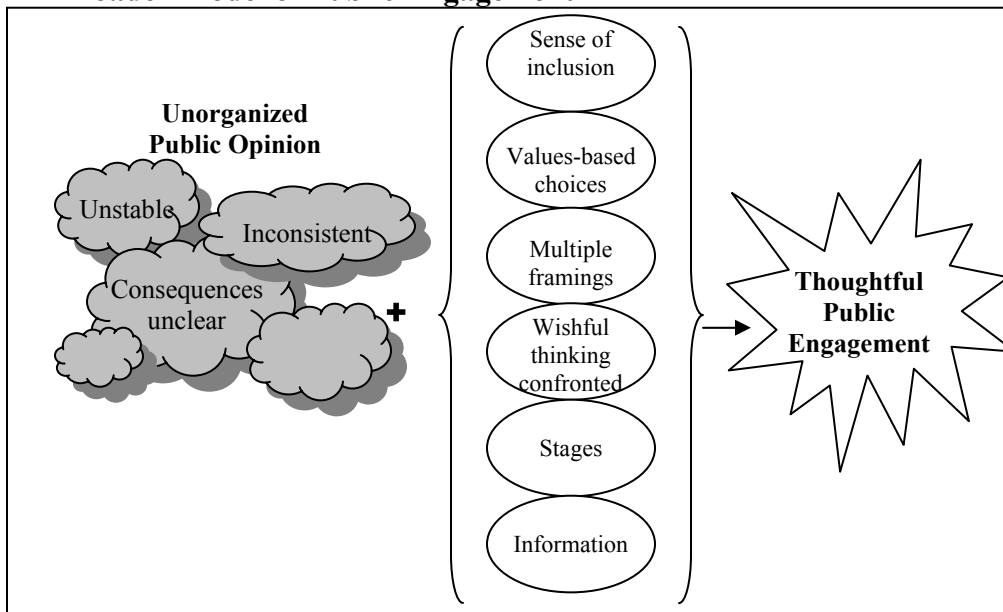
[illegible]

Unorganized Public Opinion

Unstable

Inconsistent

Consequences unclear

+

Sense of inclusion

Values-based choices

Multiple framings

Wishful thinking confronted

Stages

Information

Thoughtful Public Engagement